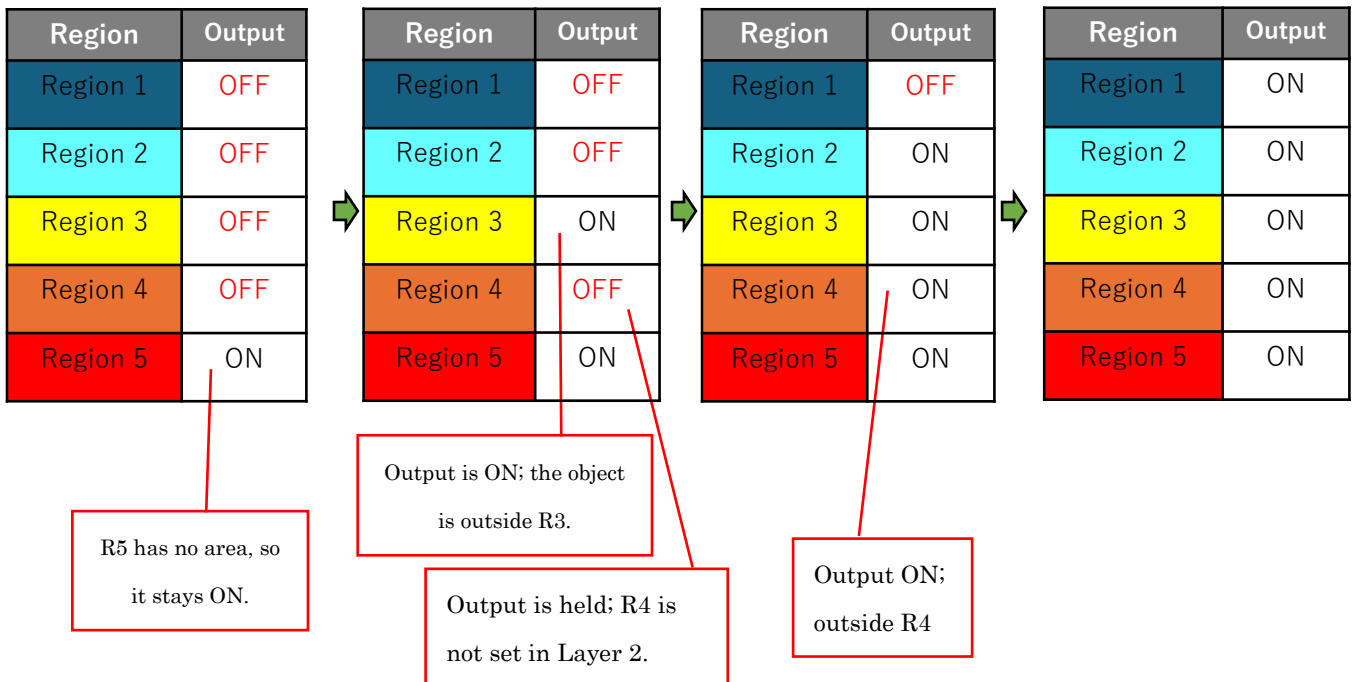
| Region | Output |
|---|---|
| Region 1 | OFF |
| Region 2 | OFF |
| Region 3 | OFF |
| Region 4 | OFF |
| Region 5 | ON |

| Region | Output |
|---|---|
| Region 1 | OFF |
| Region 2 | OFF |
| Region 3 | ON |
| Region 4 | OFF |
| Region 5 | ON |

| Region | Output |
|---|---|
| Region 1 | OFF |
| Region 2 | ON |
| Region 3 | ON |
| Region 4 | ON |
| Region 5 | ON |

| Region | Output |
|---|---|
| Region 1 | ON |
| Region 2 | ON |
| Region 3 | ON |
| Region 4 | ON |
| Region 5 | ON |

R5 has no area, so it stays ON.

Output is ON; the object is outside R3.

Output is held; R4 is not set in Layer 2.

Output ON; outside R4